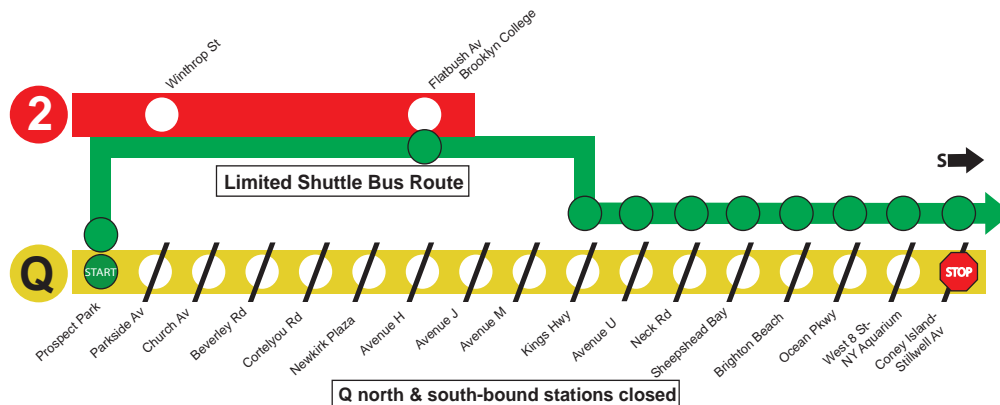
2

Winthrop St

Flatbush Av
Brooklyn College

Limited Shuttle Bus Route

S

Q

START

STOP

Prospect Park

Parkside Av

Church Av

Beverley Rd

Cortelyou Rd

Newkirk Plaza

Avenue H

Avenue J

Avenue M

Kings Hwy

Avenue U

Neck Rd

Sheepshead Bay

Brighton Beach

Ocean Pkwy

West 8 St-
NY Aquarium

Coney Island-
Stillwell Av

Q north & south-bound stations closed